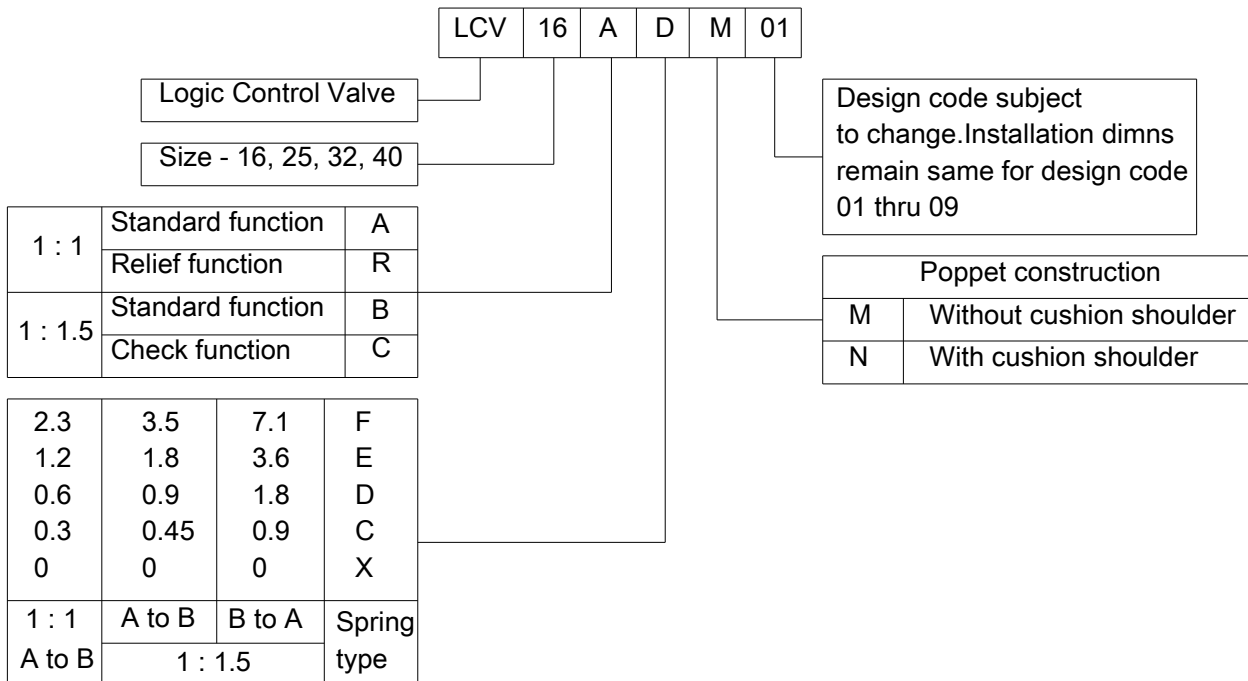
| LCV | 16 | A | D | M | 01 |
|---|---|---|---|---|---|

Logic Control Valve

Size - 16, 25, 32, 40

| 1 : 1 | Standard function | A |
|---|---|---|
| | Relief function | R |
| 1 : 1.5 | Standard function | B |
| | Check function | C |

| 2.3 | 3.5 | 7.1 | F |
|---|---|---|---|
| 1.2 | 1.8 | 3.6 | E |
| 0.6 | 0.9 | 1.8 | D |
| 0.3 | 0.45 | 0.9 | C |
| 0 | 0 | 0 | X |
| 1 : 1 A to B | A to B | B to A | Spring type |
| | 1 : 1.5 | | |

Design code subject to change.Installation dimns remain same for design code 01 thru 09

| Poppet construction | |
|---|---|
| M | Without cushion shoulder |
| N | With cushion shoulder |